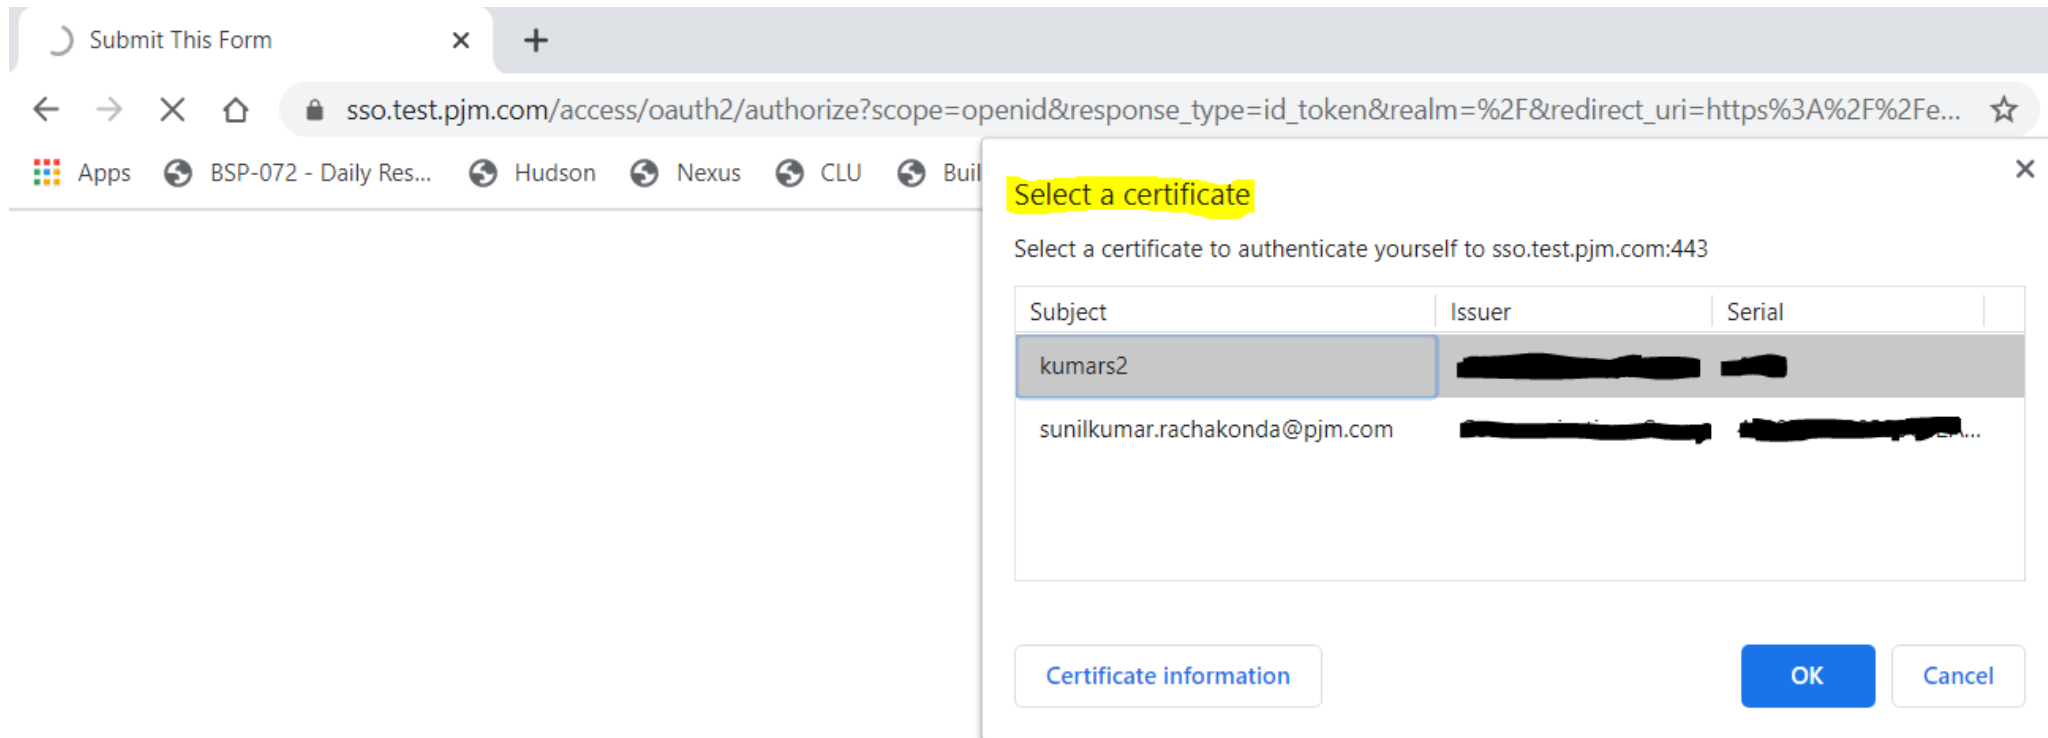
Submit This Form ×

sso.test.pjm.com/access/oauth2/authorize?scope=openid&response_type=id_token&realm=%2F&redirect_uri=https%3A%2F%2Fe...

Apps BSP-072 - Daily Res... Hudson Nexus CLU Buil

×

Select a certificate

Select a certificate to authenticate yourself to sso.test.pjm.com:443

| Subject | Issuer | Serial |
|---|---|---|
| kumars2 | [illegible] | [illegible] |
| sunilkumar.rachakonda@pjm.com | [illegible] | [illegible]... |

Certificate information

OK

Cancel